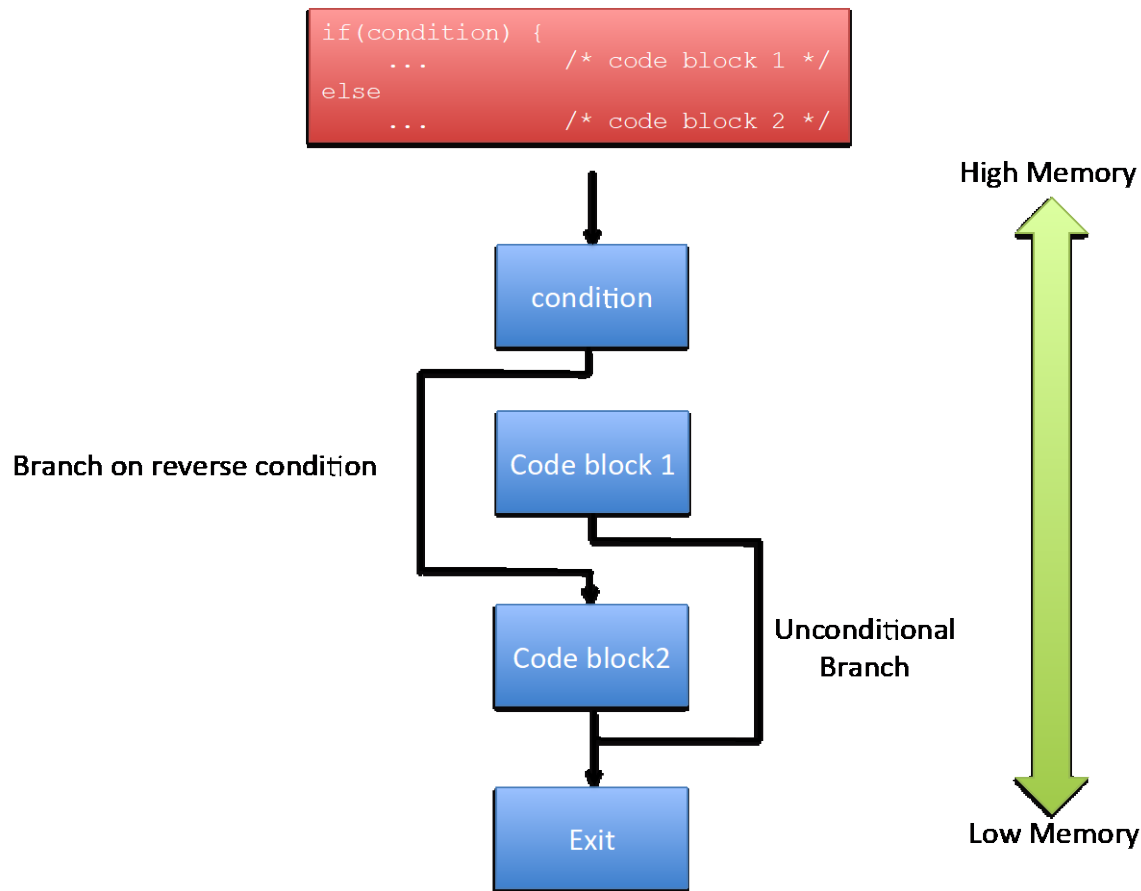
if(condition) {
    ...          /* code block 1 */
else
    ...          /* code block 2 */

High Memory

condition

Branch on reverse condition

Code block 1

Code block2

Unconditional Branch

Exit

Low Memory